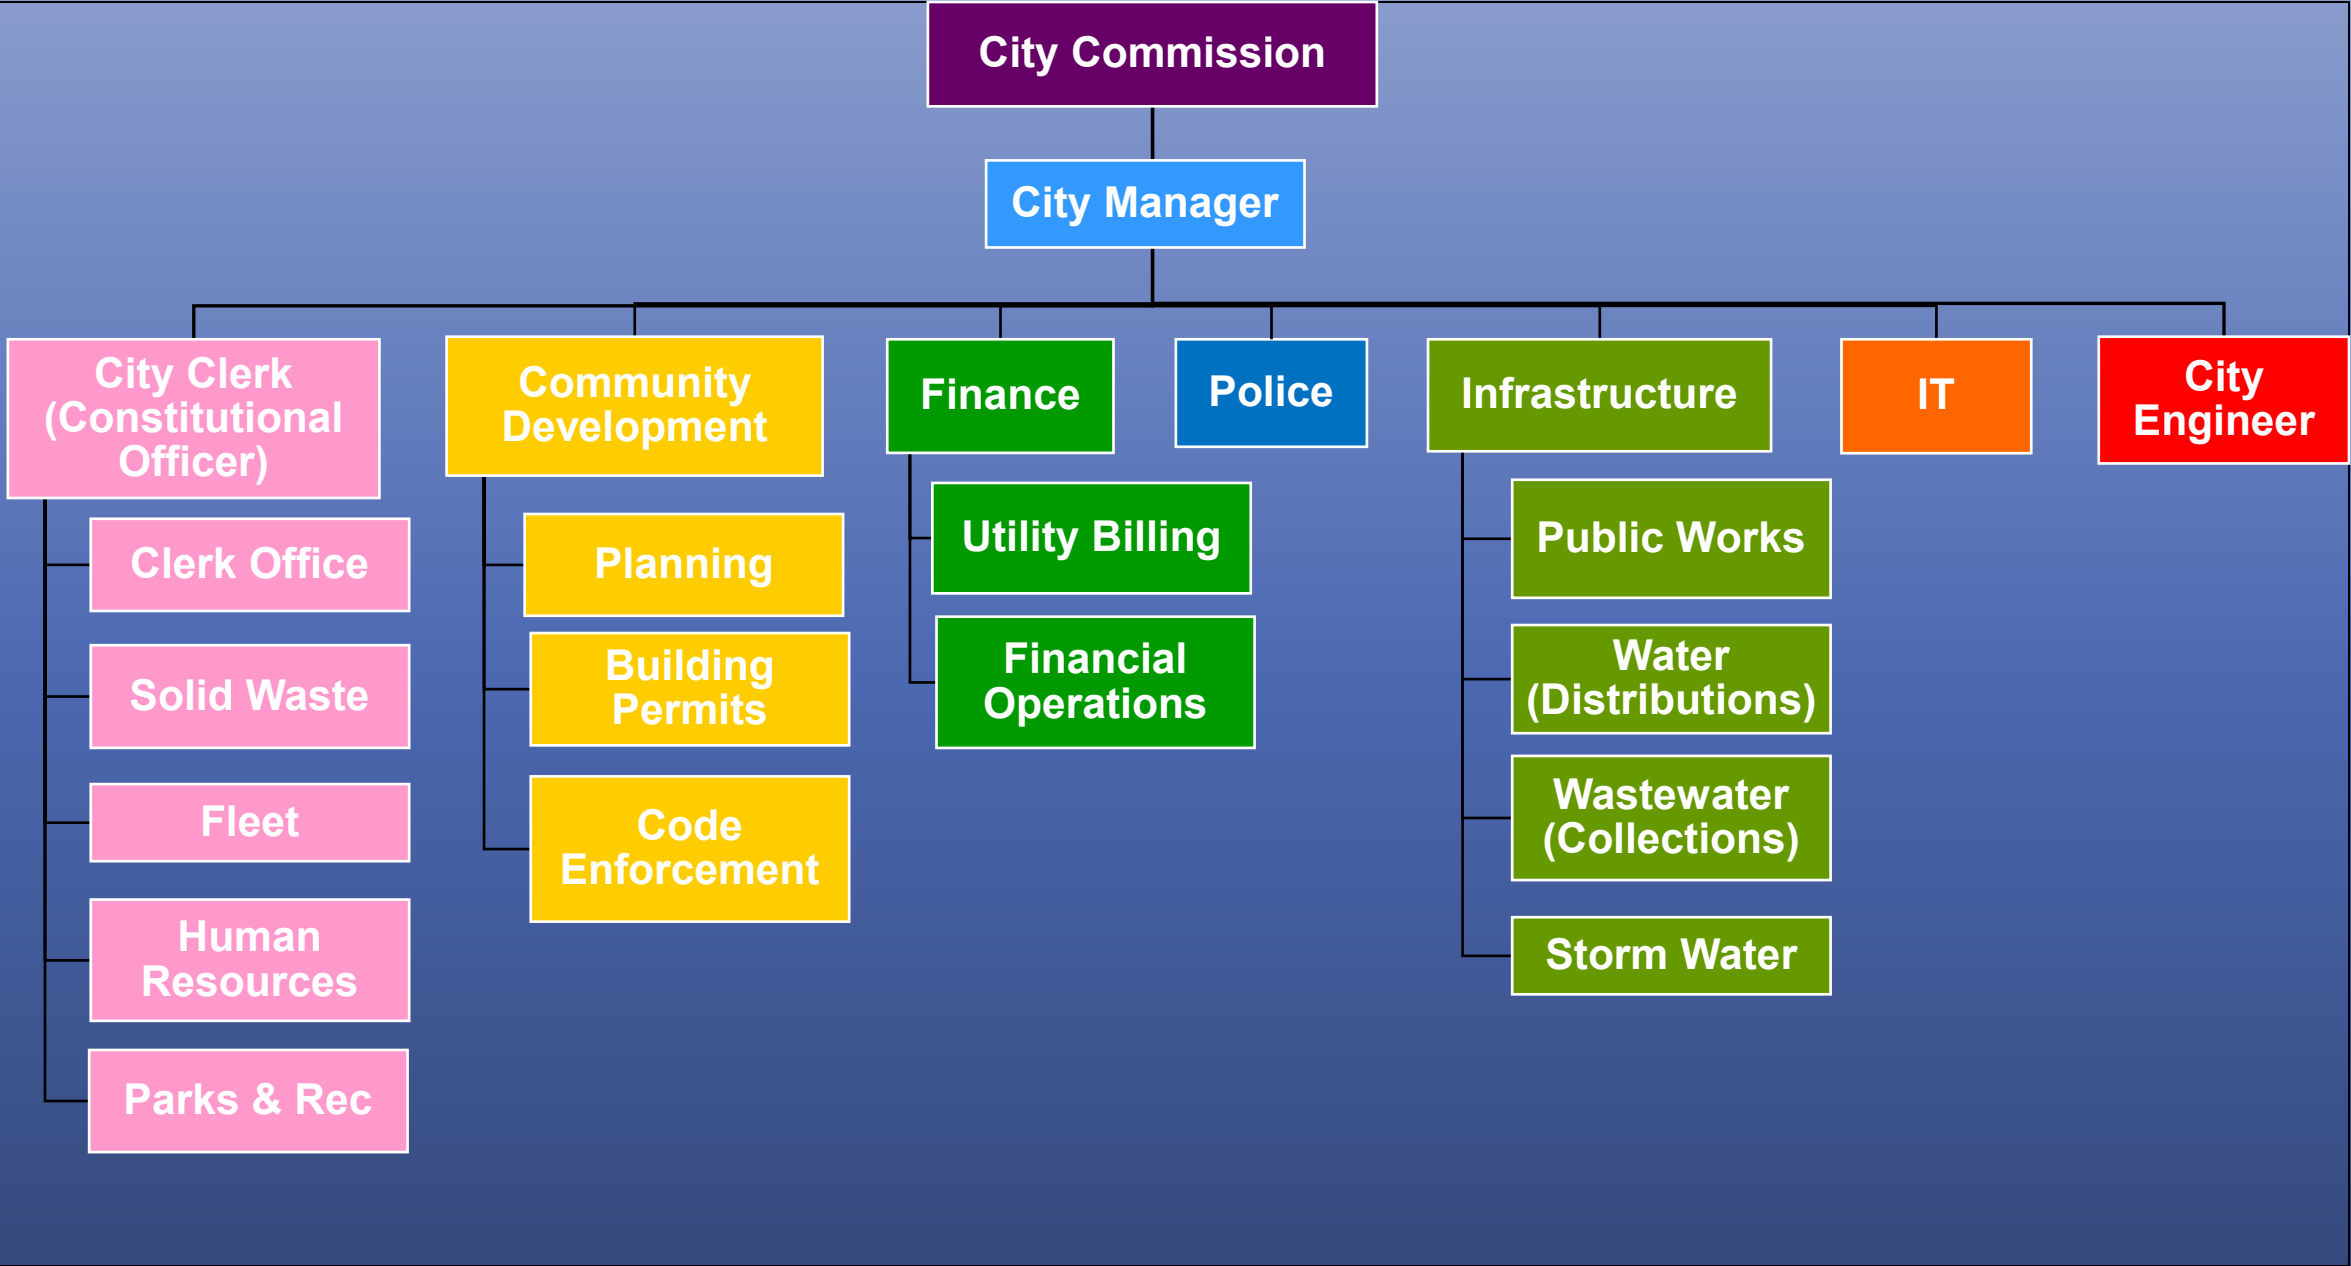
City Commission

City Manager

City Clerk (Constitutional Officer)

Clerk Office

Solid Waste

Fleet

Human Resources

Parks & Rec

Community Development

Planning

Building Permits

Code Enforcement

Finance

Utility Billing

Financial Operations

Police

Infrastructure

Public Works

Water (Distributions)

Wastewater (Collections)

Storm Water

IT

City Engineer